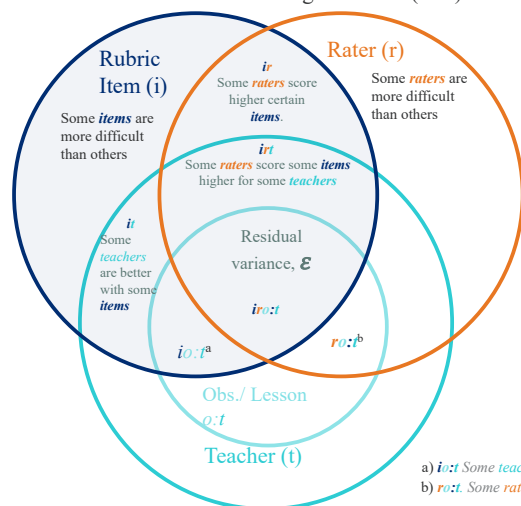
Rubric Item (i)

Rater (r)

Some items are more difficult than others

ir
Some raters score higher certain items.

Some raters are more difficult than others

irt
Some raters score some items higher for some teachers

it
Some teachers are better with some items

Residual variance, $\varepsilon$

iro:t

io:t$^a$

ro:t$^b$

Obs./ Lesson
o:t

Teacher (t)

a) io:t Some tea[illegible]
b) ro:t. Some rat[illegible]